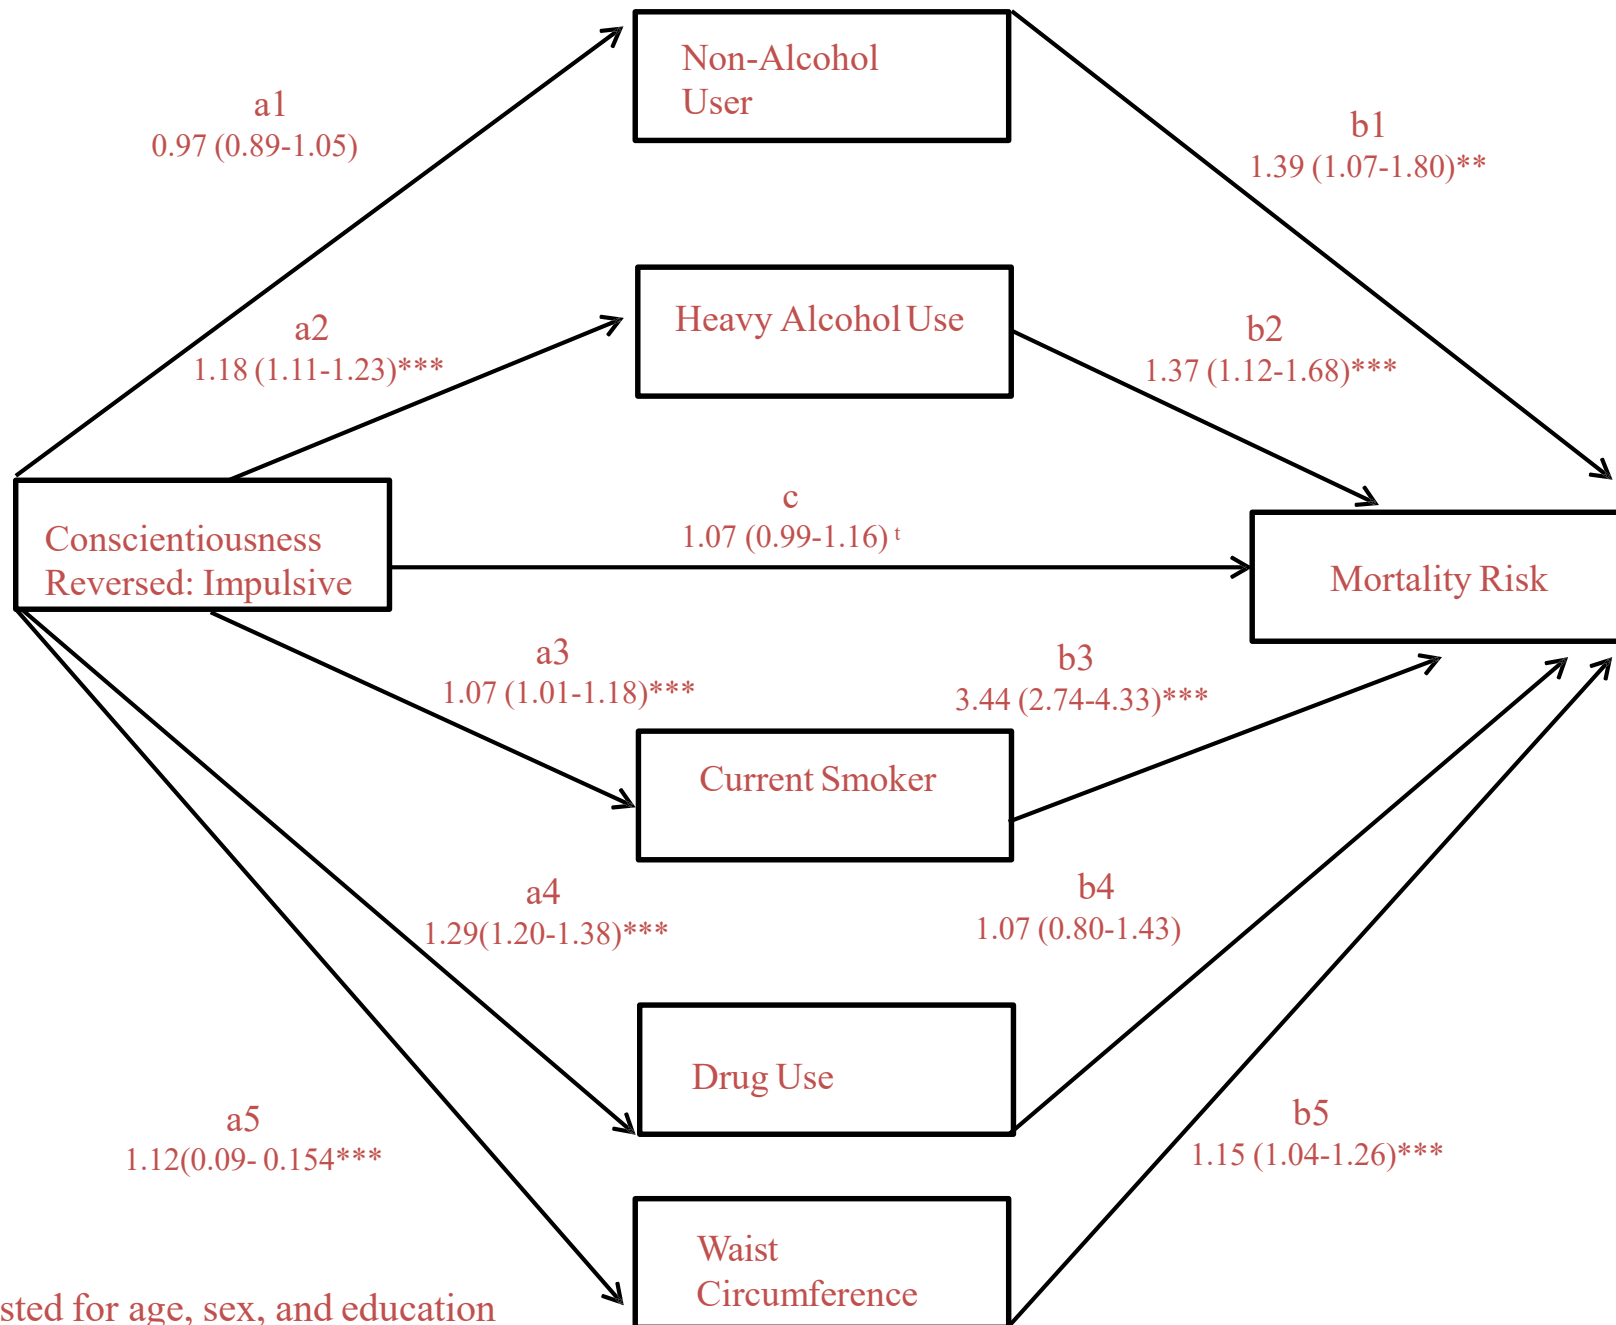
a1
0.97 (0.89-1.05)

Non-Alcohol User

b1
1.39 (1.07-1.80)**

a2
1.18 (1.11-1.23)***

Heavy Alcohol Use

b2
1.37 (1.12-1.68)***

Conscientiousness Reversed: Impulsive

c
1.07 (0.99-1.16) $^{t}$

Mortality Risk

a3
1.07 (1.01-1.18)***

b3
3.44 (2.74-4.33)***

Current Smoker

a4
1.29(1.20-1.38)***

b4
1.07 (0.80-1.43)

Drug Use

a5
1.12(0.09- 0.154***

b5
1.15 (1.04-1.26)***

Waist Circumference

sted for age, sex, and education